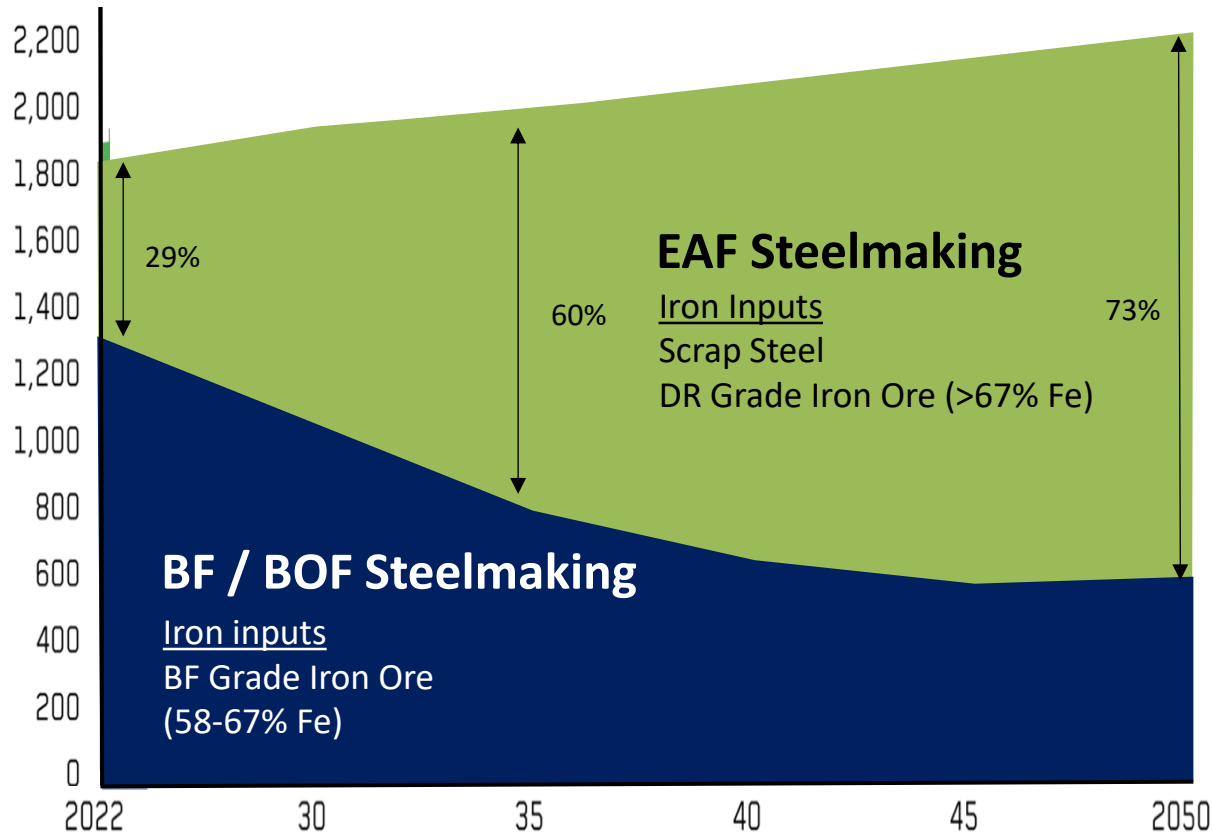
2,200
2,000
1,800
1,600
1,400
1,200
1,000
800
600
400
200
0

2022 30 35 40 45 2050

29%

60%

73%

EAF Steelmaking

Iron Inputs

Scrap Steel

DR Grade Iron Ore (>67% Fe)

BF / BOF Steelmaking

Iron inputs

BF Grade Iron Ore

(58-67% Fe)